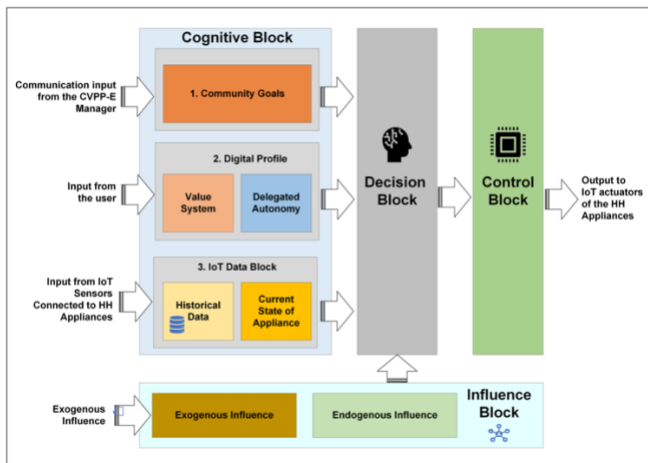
Cognitive Block

Communication input from the CVPP-E Manager

1. Community Goals

2. Digital Profile

Input from the user

Value System

Delegated Autonomy

3. IoT Data Block

Input from IoT Sensors Connected to HH Appliances

Historical Data

Current State of Appliance

Decision Block

Control Block

Output to IoT actuators of the HH Appliances

Exogenous Influence

Exogenous Influence

Endogenous Influence

Influence Block